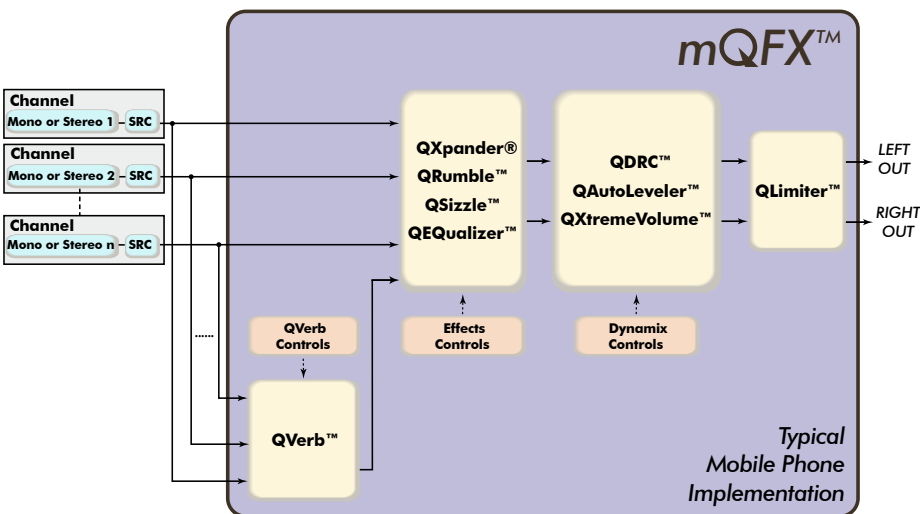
mQFX™

Channel
Mono or Stereo 1 – SRC

Channel
Mono or Stereo 2 – SRC

Channel
Mono or Stereo n – SRC

QXpander®
QRumble™
QSizzle™
QEQualizer™

QDRC™
QAutoLeveler™
QXtremeVolume™

QLimiter™

LEFT OUT

RIGHT OUT

QVerb Controls

Effects Controls

Dynamix Controls

QVerb™

Typical Mobile Phone Implementation